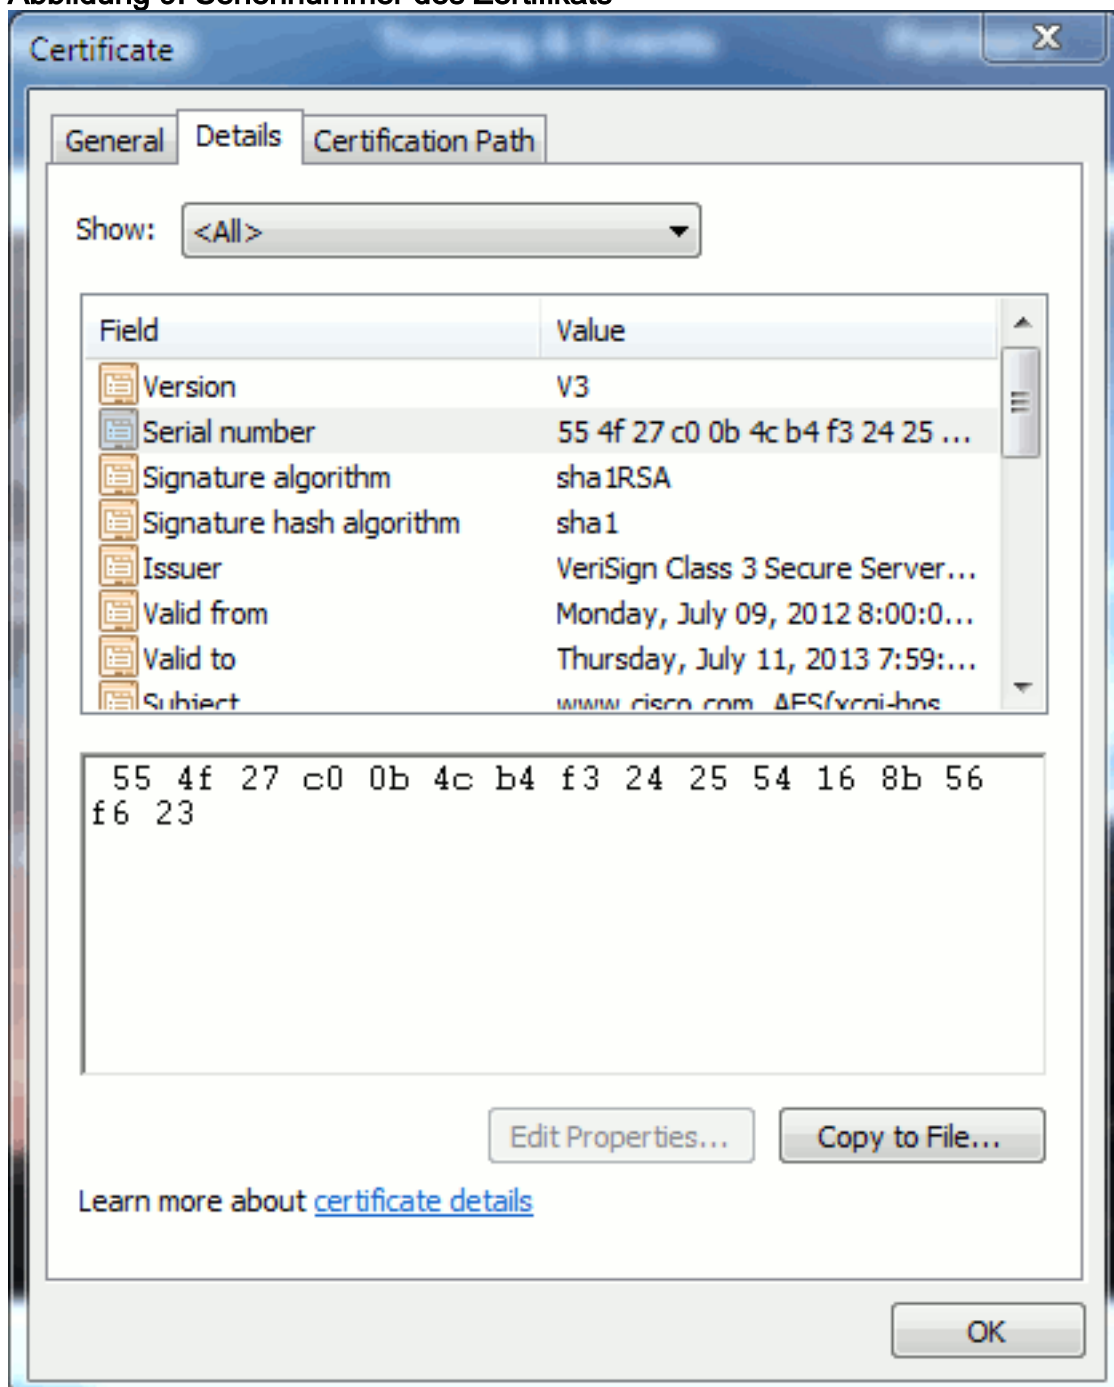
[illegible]

Certificate

General | Details | Certification Path

Show: <All>

| Field | Value |
|---|---|
| Version | V3 |
| Serial number | 55 4f 27 c0 0b 4c b4 f3 24 25 ... |
| Signature algorithm | sha1RSA |
| Signature hash algorithm | sha1 |
| Issuer | VeriSign Class 3 Secure Server... |
| Valid from | Monday, July 09, 2012 8:00:0... |
| Valid to | Thursday, July 11, 2013 7:59:... |
| Subject | www.cisco.com, AES(xcgi-hos |

55 4f 27 c0 0b 4c b4 f3 24 25 54 16 8b 56 f6 23

Edit Properties... Copy to File...

Learn more about certificate details

OK